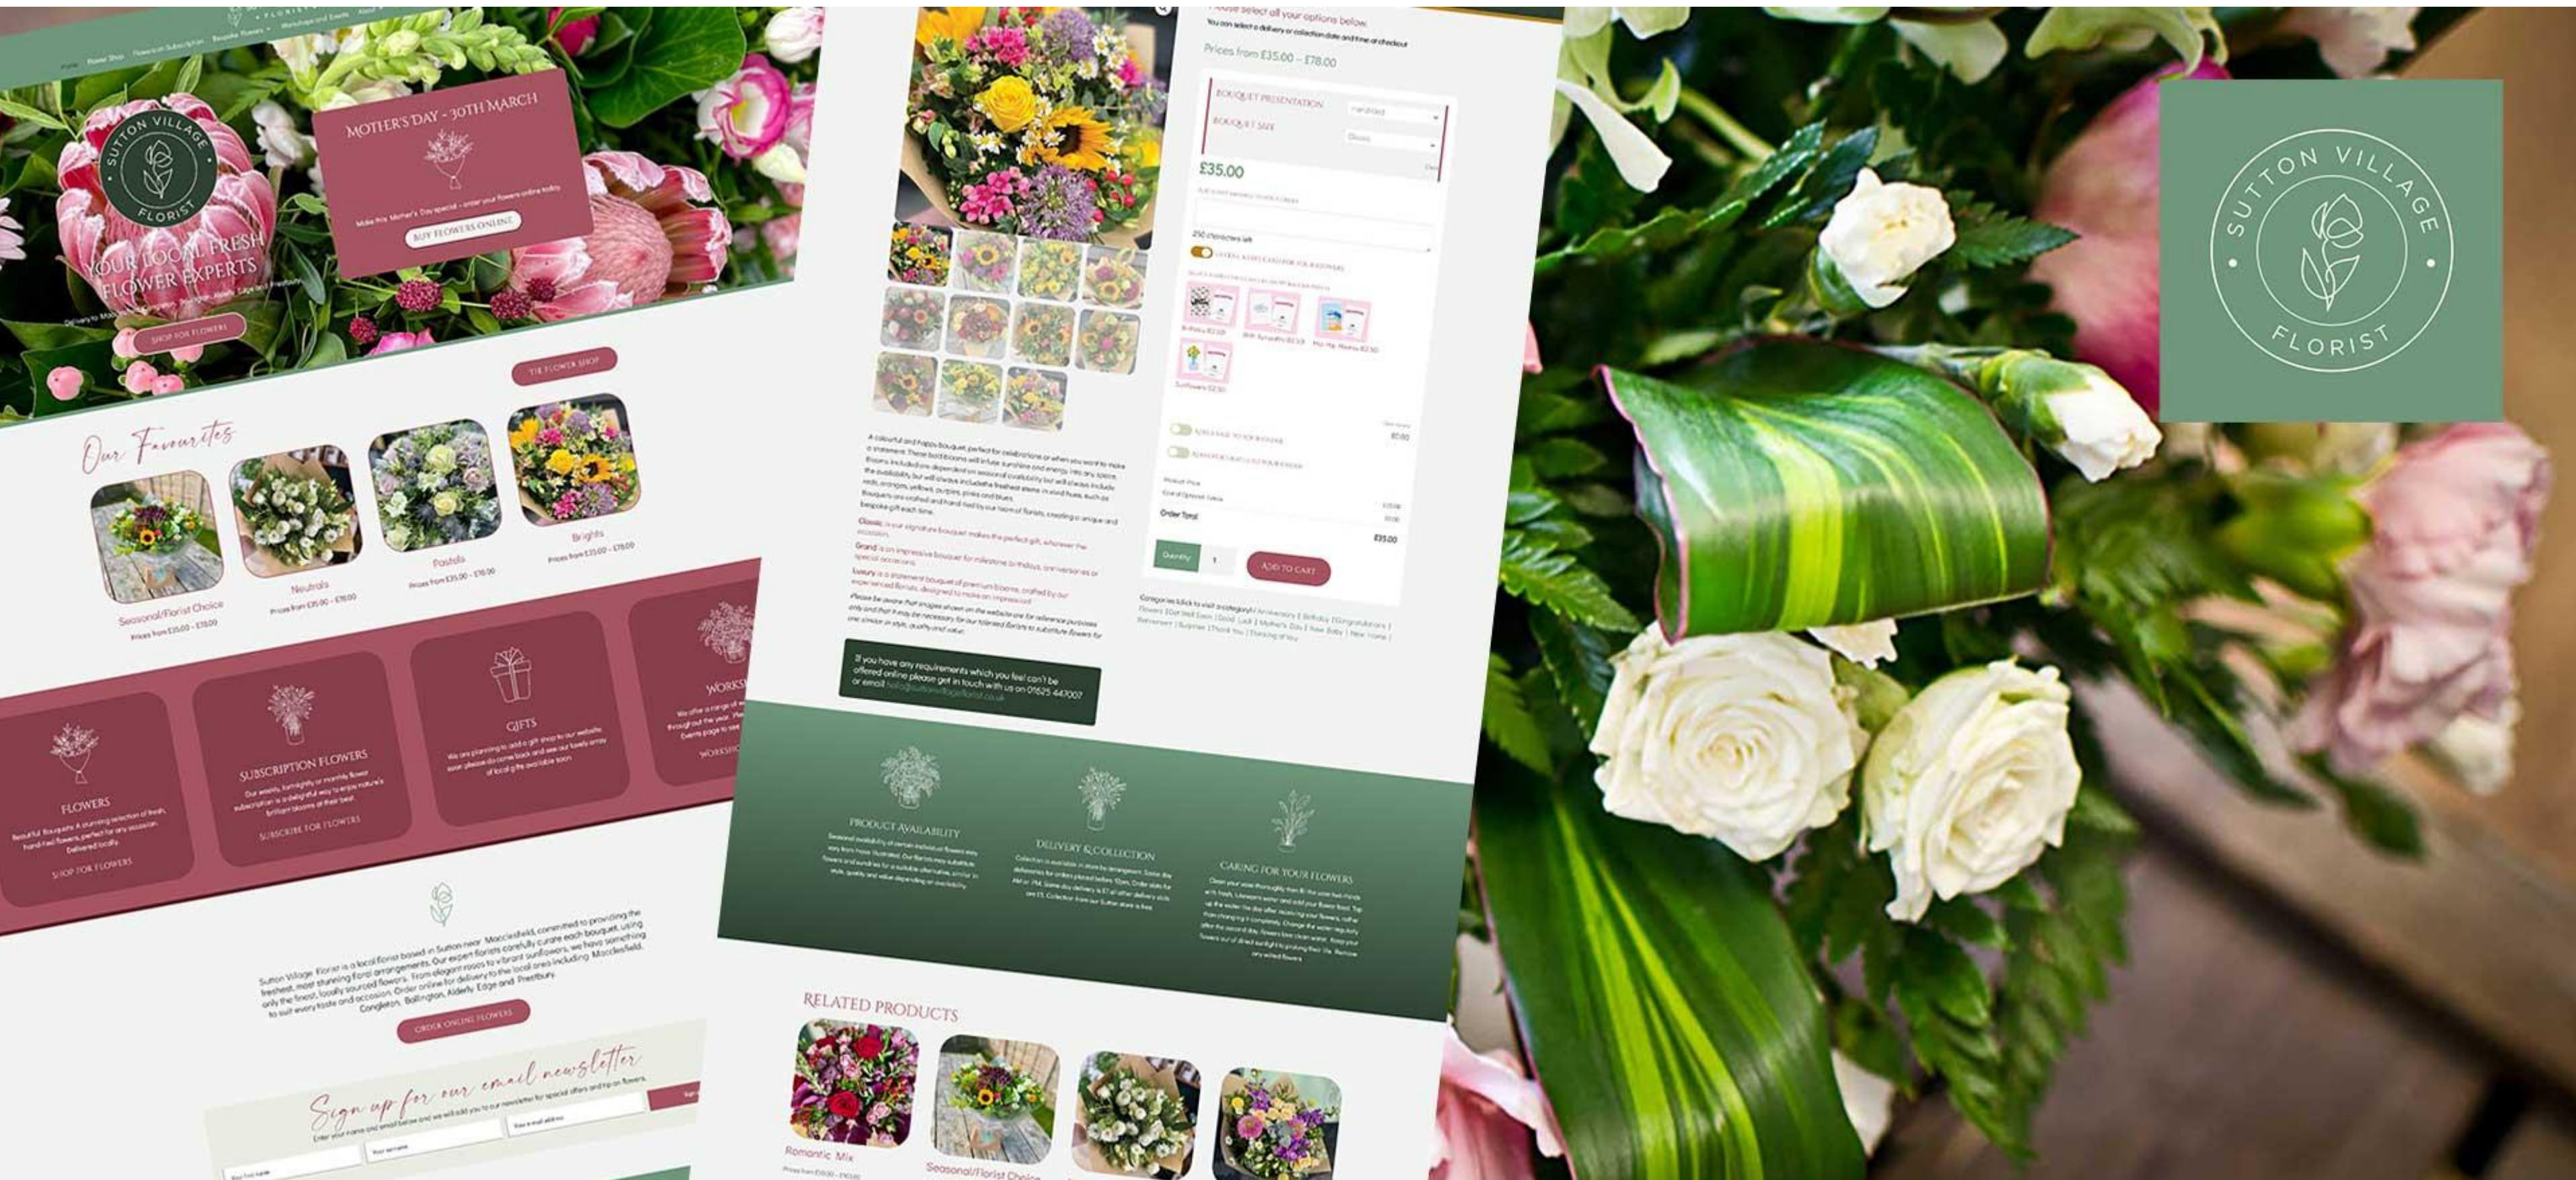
Home Flower Shop Flower Subscription Bespoke Flowers Workshops and Events About

SUTTON VILLAGE FLORIST

YOUR LOCAL FRESH FLOWER EXPERTS

Delivery to Macclesfield, Bollington, Alderley Edge and Prestbury

SHOP FOR FLOWERS

MOTHER'S DAY - 30TH MARCH

Make this Mother's Day special - order your flowers online today

BUY FLOWERS ONLINE

THE FLOWER SHOP

Our Favourites

Seasonal/Florist Choice
Prices from £35.00 - £78.00

Neutrals
Prices from £35.00 - £78.00

Pastels
Prices from £35.00 - £78.00

Brights
Prices from £35.00 - £78.00

FLOWERS
Beautiful Bouquets: A stunning selection of fresh, hand-tied flowers, perfect for any occasion. Delivered locally.
SHOP FOR FLOWERS

SUBSCRIPTION FLOWERS
Our weekly, fortnightly or monthly flower subscription is a delightful way to enjoy nature's brilliant blooms at their best.
SUBSCRIBE FOR FLOWERS

GIFTS
We are planning to add a gift shop to our website soon please do come back and see our lovely array of local gifts available soon

WORKSHOPS
We offer a range of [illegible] throughout the year. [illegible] Events page to see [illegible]
WORKSHOPS

Sutton Village Florist is a local florist based in Sutton near Macclesfield, committed to providing the freshest, most stunning floral arrangements. Our expert florists carefully curate each bouquet, using only the finest, locally sourced flowers. From elegant roses to vibrant sunflowers, we have something to suit every taste and occasion. Order online for delivery to the local area including Macclesfield, Congleton, Bollington, Alderley Edge and Prestbury.

ORDER ONLINE FLOWERS

Sign up for our email newsletter

Enter your name and email below and we will add you to our newsletter for special offers and tip on flowers.

Your first name
Your surname
Your e-mail address
Sign

Please select all your options below.
You can select a delivery or collection date and time at checkout

Prices from £35.00 - £78.00

BOUQUET PRESENTATION
Handtied
BOUQUET SIZE
Classic

£35.00

250 characters left

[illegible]

Birthday £2.50
With Sympathy £2.50
Hip Hip Hooray £2.50
Sunflowers £2.50

Order Total
£35.00

Quantity 1

ADD TO CART

A colourful and happy bouquet, perfect for celebrations or when you want to make a statement. These bold blooms will infuse sunshine and energy into any space. Blooms included are dependent on seasonal availability but will always include the freshest stems in vivid hues, such as reds, oranges, yellows, purples, pinks and blues. Bouquets are crafted and hand tied by our team of florists, creating a unique and bespoke gift each time.

Classic is our signature bouquet makes the perfect gift, whatever the occasion.

Grand is an impressive bouquet for milestone birthdays, anniversaries or special occasions.

Luxury is a statement bouquet of premium blooms, crafted by our experienced florists, designed to make an impression!

Please be aware that images shown on the website are for reference purposes only and that it may be necessary for our talented florists to substitute flowers for one similar in style, quality and value.

If you have any requirements which you feel can't be offered online please get in touch with us on 01625 447007 or email hello@suttonvillageflorist.co.uk

Categories (click to visit a category): Anniversary | Birthday | Congratulations | Flowers | Get Well Soon | Good Luck | Mother's Day | New Baby | New Home | Retirement | Surprise | Thank You | Thinking of You

PRODUCT AVAILABILITY

DELIVERY & COLLECTION

CARING FOR YOUR FLOWERS

RELATED PRODUCTS

Romantic Mix
Prices from £35.00 - £90.00

Seasonal/Florist Choice

SUTTON VILLAGE FLORIST